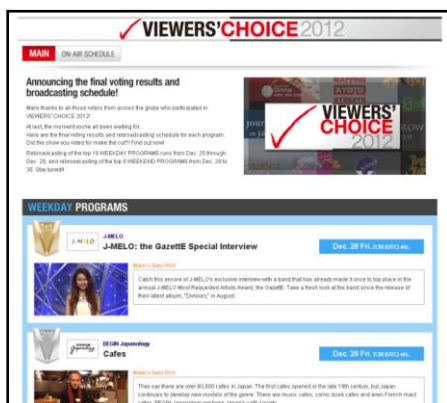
VIEWERS'CHOICE 2012

MAIN ON-AIR SCHEDULE

Announcing the final voting results and broadcasting schedule!

Many thanks to all those voters from across the globe who participated in VIEWERS' CHOICE 2012!
At last, the moment you've all been waiting for...
Here are the final voting results and rebroadcasting schedule for each program. Did the show you voted for make the cut? Find out now!
Rebroadcasting of the top 10 WEEKDAY PROGRAMS runs from Dec. 25 through Dec. 28, and rebroadcasting of the top 8 WEEKEND PROGRAMS from Dec. 29 to 30. Stay tuned!

VIEWERS' CHOICE 2012

WEEKDAY PROGRAMS

J-MELO
J-MELO: the GazettE Special Interview
Dec. 28 Fri. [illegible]
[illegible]
Catch this encore of J-MELO's exclusive interview with a band that has already made it once to top place in the annual J-MELO Most Requested Artists Award, the GazettE. Take a fresh look at the band since the release of their latest album, "Division," in August.

BEGIN Japanology
Cafes
Dec. 28 Fri. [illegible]
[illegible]
They say there are over 80,000 cafes in Japan. The first cafes opened in the late 19th century, but Japan continues to develop new models of the genre. There are music cafes, comic book cafes and even French maid cafes. BEGIN Japanology explores Japan's café society.